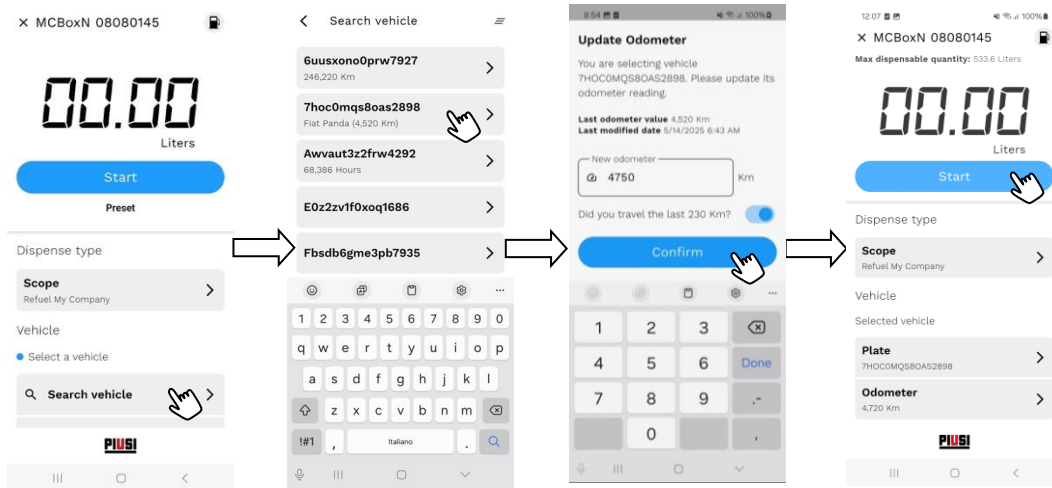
× MCBoxN 08080145

00.00
Liters

Start

Preset

Dispense type

Scope
Refuel My Company

Vehicle

Select a vehicle

Search vehicle

PIUSI

Search vehicle

6uusxono0prw7927
246,220 Km

7hoc0mqs8oas2898
Fiat Panda (4,520 Km)

Awvaut3z2frw4292
68,386 Hours

E0z2zv1f0xoq1686

Fbsdb6gme3pb7935

1 2 3 4 5 6 7 8 9 0
q w e r t y u i o p
a s d f g h j k l
z x c v b n m
!#1 , Italiano .

6:54 100%

Update Odometer

You are selecting vehicle 7HOC0MQS8OAS2898. Please update its odometer reading.

Last odometer value 4,520 Km
Last modified date 5/14/2025 6:43 AM

New odometer
4750
Km

Did you travel the last 230 Km?

Confirm

1 2 3
4 5 6 Done
7 8 9 -.
0 ,

12:07 100%

× MCBoxN 08080145

Max dispensable quantity: 533.6 Liters

00.00
Liters

Start

Dispense type

Scope
Refuel My Company

Vehicle

Selected vehicle

Plate
7HOC0MQS8OAS2898

Odometer
4,720 Km

PIUSI